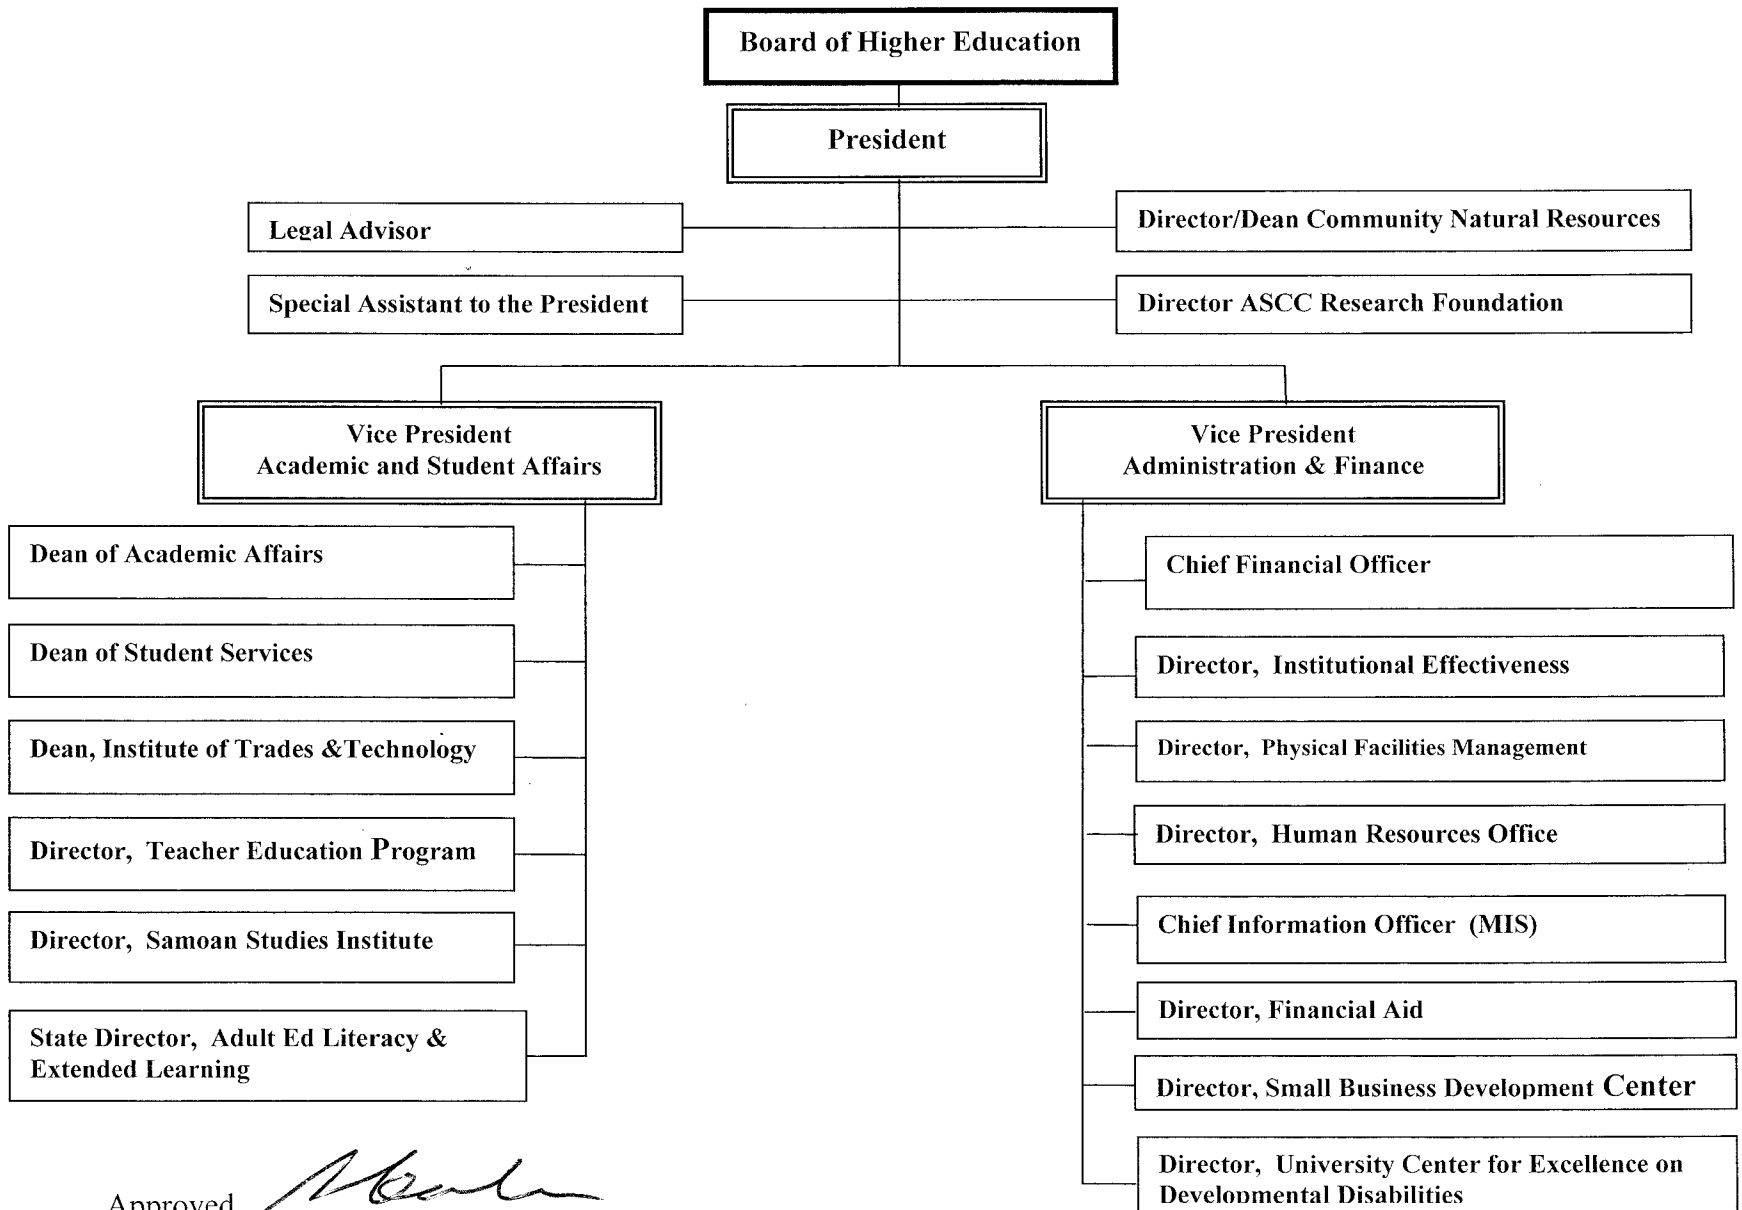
Board of Higher Education

President

Legal Advisor

Special Assistant to the President

Director/Dean Community Natural Resources

Director ASCC Research Foundation

Vice President
Academic and Student Affairs

Vice President
Administration & Finance

Dean of Academic Affairs

Dean of Student Services

Dean, Institute of Trades &Technology

Director, Teacher Education Program

Director, Samoan Studies Institute

State Director, Adult Ed Literacy & Extended Learning

Chief Financial Officer

Director, Institutional Effectiveness

Director, Physical Facilities Management

Director, Human Resources Office

Chief Information Officer (MIS)

Director, Financial Aid

Director, Small Business Development Center

Director, University Center for Excellence on Developmental Disabilities

Approved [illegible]